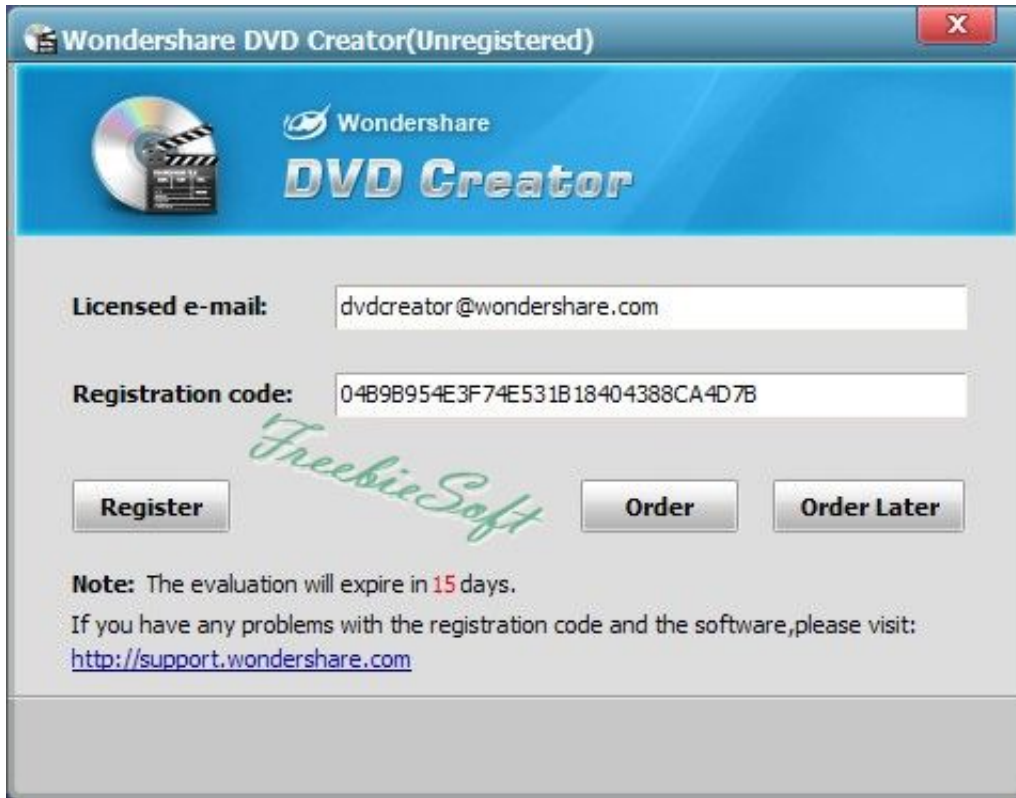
Wondershare DVD Creator(Unregistered)

X

Wondershare

DVD Creator

Licensed e-mail: dvdcreator@wondershare.com

Registration code: 04B9B954E3F74E531B18404388CA4D7B

FreebieSoft

Register

Order

Order Later

Note: The evaluation will expire in 15 days.

If you have any problems with the registration code and the software,please visit: http://support.wondershare.com